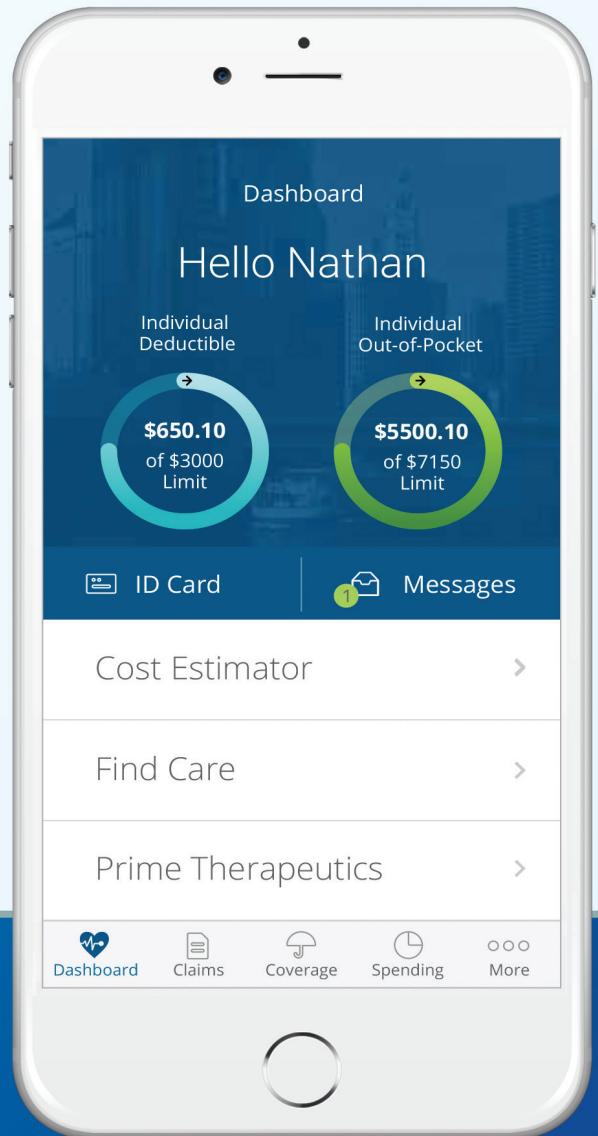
Dashboard

Hello Nathan

Individual Deductible

$650.10
of $3000
Limit

Individual Out-of-Pocket

$5500.10
of $7150
Limit

ID Card

1 Messages

Cost Estimator >

Find Care >

Prime Therapeutics >

Dashboard
Claims
Coverage
Spending
More